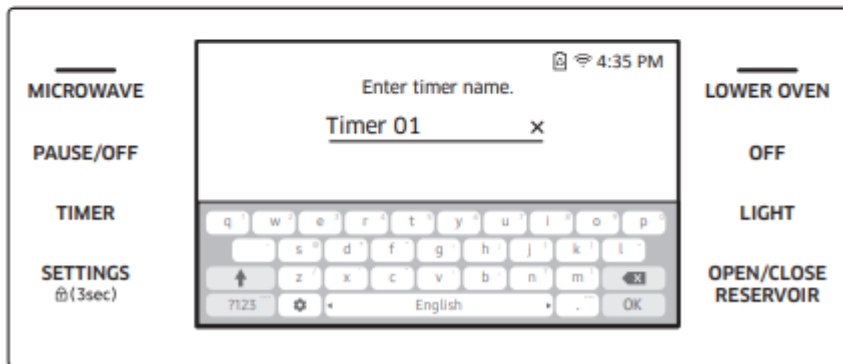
MICROWAVE

PAUSE/OFF

TIMER

SETTINGS
(3sec)

4:35 PM

Enter timer name.

Timer 01 ×

q w e r t y u i o p

a s d f g h j k l

z x c v b n m

?123 English . OK

LOWER OVEN

OFF

LIGHT

OPEN/CLOSE
RESERVOIR